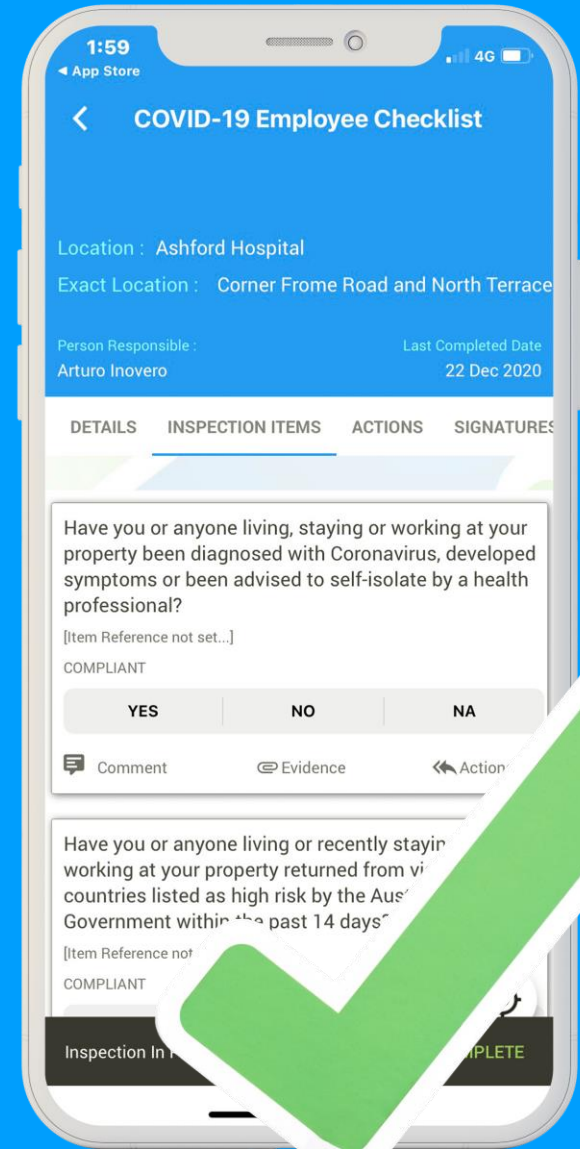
1:59
◂ App Store
4G

COVID-19 Employee Checklist

Location : Ashford Hospital
Exact Location : Corner Frome Road and North Terrace

Person Responsible :
Arturo Inovero
Last Completed Date
22 Dec 2020

DETAILS
INSPECTION ITEMS
ACTIONS
SIGNATURES

Have you or anyone living, staying or working at your property been diagnosed with Coronavirus, developed symptoms or been advised to self-isolate by a health professional?
[Item Reference not set...]
COMPLIANT

| YES | NO | NA |
|---|---|---|

Comment
Evidence
Action

Have you or anyone living or recently stayir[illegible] working at your property returned from vi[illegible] countries listed as high risk by the Aus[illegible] Government withir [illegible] past 14 days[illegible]
[Item Reference not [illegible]
COMPLIANT

Inspection In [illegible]
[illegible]PLETE